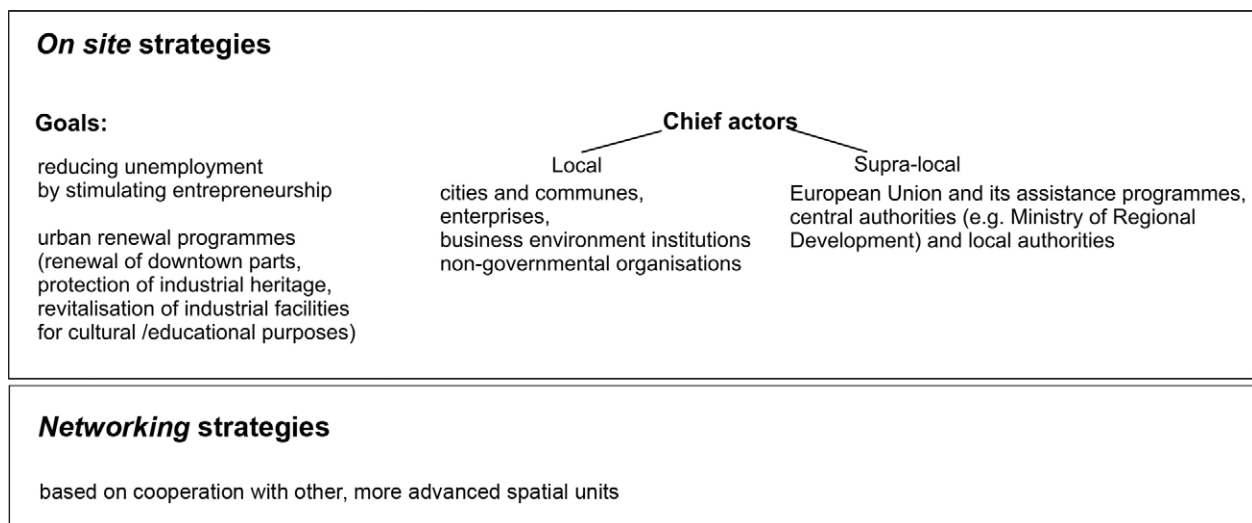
*On site* strategies

Goals:

reducing unemployment by stimulating entrepreneurship

urban renewal programmes (renewal of downtown parts, protection of industrial heritage, revitalisation of industrial facilities for cultural /educational purposes)

Chief actors

Local

cities and communes, enterprises, business environment institutions non-governmental organisations

Supra-local

European Union and its assistance programmes, central authorities (e.g. Ministry of Regional Development) and local authorities

*Networking* strategies

based on cooperation with other, more advanced spatial units